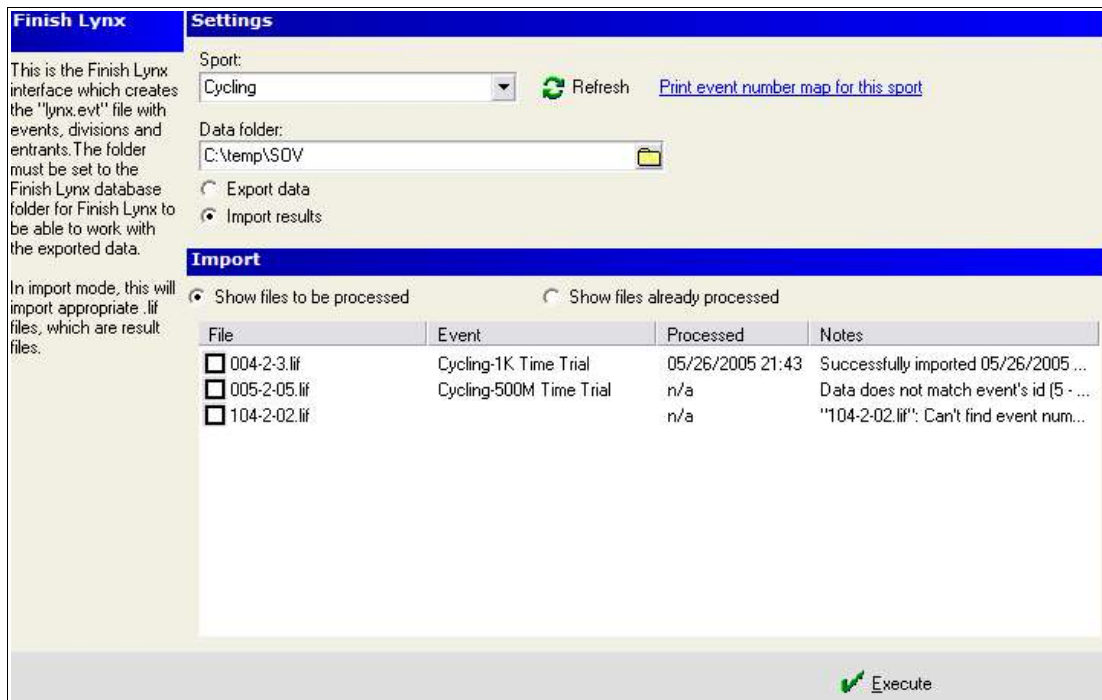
Finish Lynx

This is the Finish Lynx interface which creates the "lynx.evt" file with events, divisions and entrants. The folder must be set to the Finish Lynx database folder for Finish Lynx to be able to work with the exported data.

In import mode, this will import appropriate .lif files, which are result files.

Settings

Sport:
Cycling

Refresh

Print event number map for this sport

Data folder:
C:\temp\SOV

Export data
Import results

Import

Show files to be processed
Show files already processed

| File | Event | Processed | Notes |
|---|---|---|---|
| 004-2-3.lif | Cycling-1K Time Trial | 05/26/2005 21:43 | Successfully imported 05/26/2005 ... |
| 005-2-05.lif | Cycling-500M Time Trial | n/a | Data does not match event's id (5 - ... |
| 104-2-02.lif | | n/a | "104-2-02.lif": Can't find event num... |

Execute